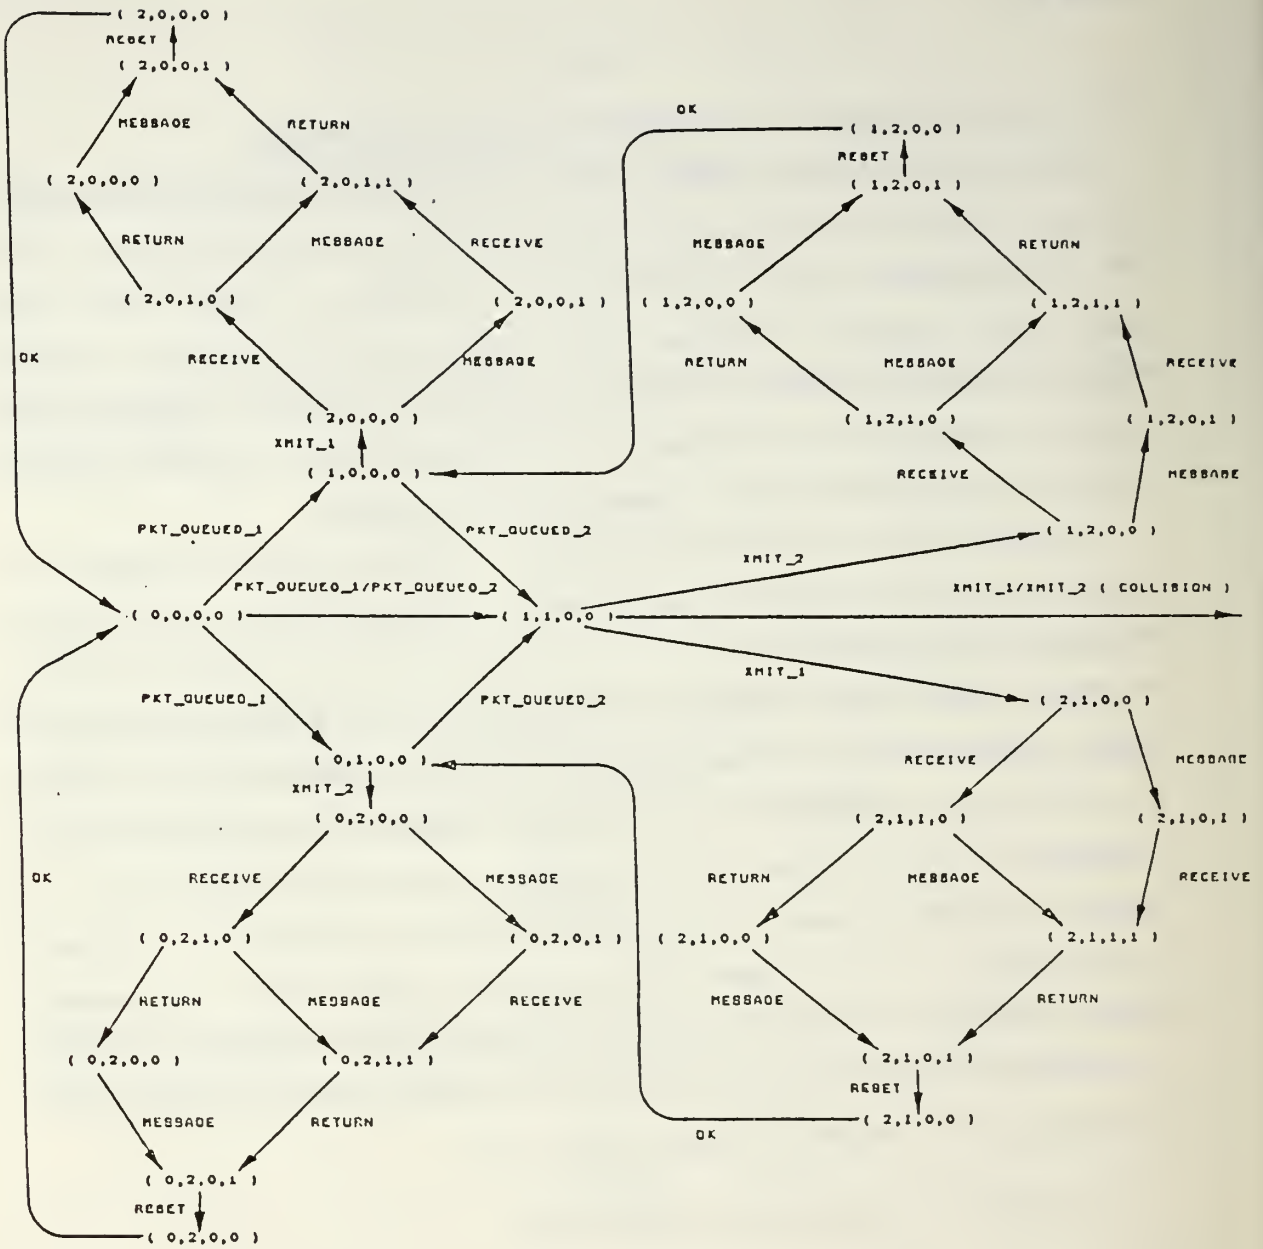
( 2,0,0,0 )
RESET
( 2,0,0,1 )
MESSAGE
RETURN
( 2,0,0,0 )
( 2,0,1,1 )
RETURN
MESSAGE
RECEIVE
( 2,0,1,0 )
( 2,0,0,1 )
OK
RECEIVE
MESSAGE
( 2,0,0,0 )
XMIT_1
( 1,0,0,0 )
OK
( 1,2,0,0 )
RESET
( 1,2,0,1 )
MESSAGE
RETURN
( 1,2,0,0 )
( 1,2,1,1 )
RETURN
MESSAGE
RECEIVE
( 1,2,1,0 )
( 1,2,0,1 )
RECEIVE
MESSAGE
( 1,2,0,0 )
PKT_QUEUED_1
PKT_QUEUED_2
XMIT_2
PKT_QUEUED_1/PKT_QUEUED_2
XMIT_1/XMIT_2 ( COLLISION )
( 0,0,0,0 )
( 1,1,0,0 )
XMIT_1
PKT_QUEUED_1
PKT_QUEUED_2
( 2,1,0,0 )
( 0,1,0,0 )
RECEIVE
MESSAGE
XMIT_2
( 0,2,0,0 )
( 2,1,1,0 )
( 2,1,0,1 )
OK
RECEIVE
MESSAGE
RETURN
MESSAGE
RECEIVE
( 0,2,1,0 )
( 0,2,0,1 )
( 2,1,0,0 )
( 2,1,1,1 )
RETURN
MESSAGE
RECEIVE
MESSAGE
RETURN
( 0,2,0,0 )
( 0,2,1,1 )
( 2,1,0,1 )
RESET
MESSAGE
RETURN
( 2,1,0,0 )
OK
( 0,2,0,1 )
RESET
( 0,2,0,0 )